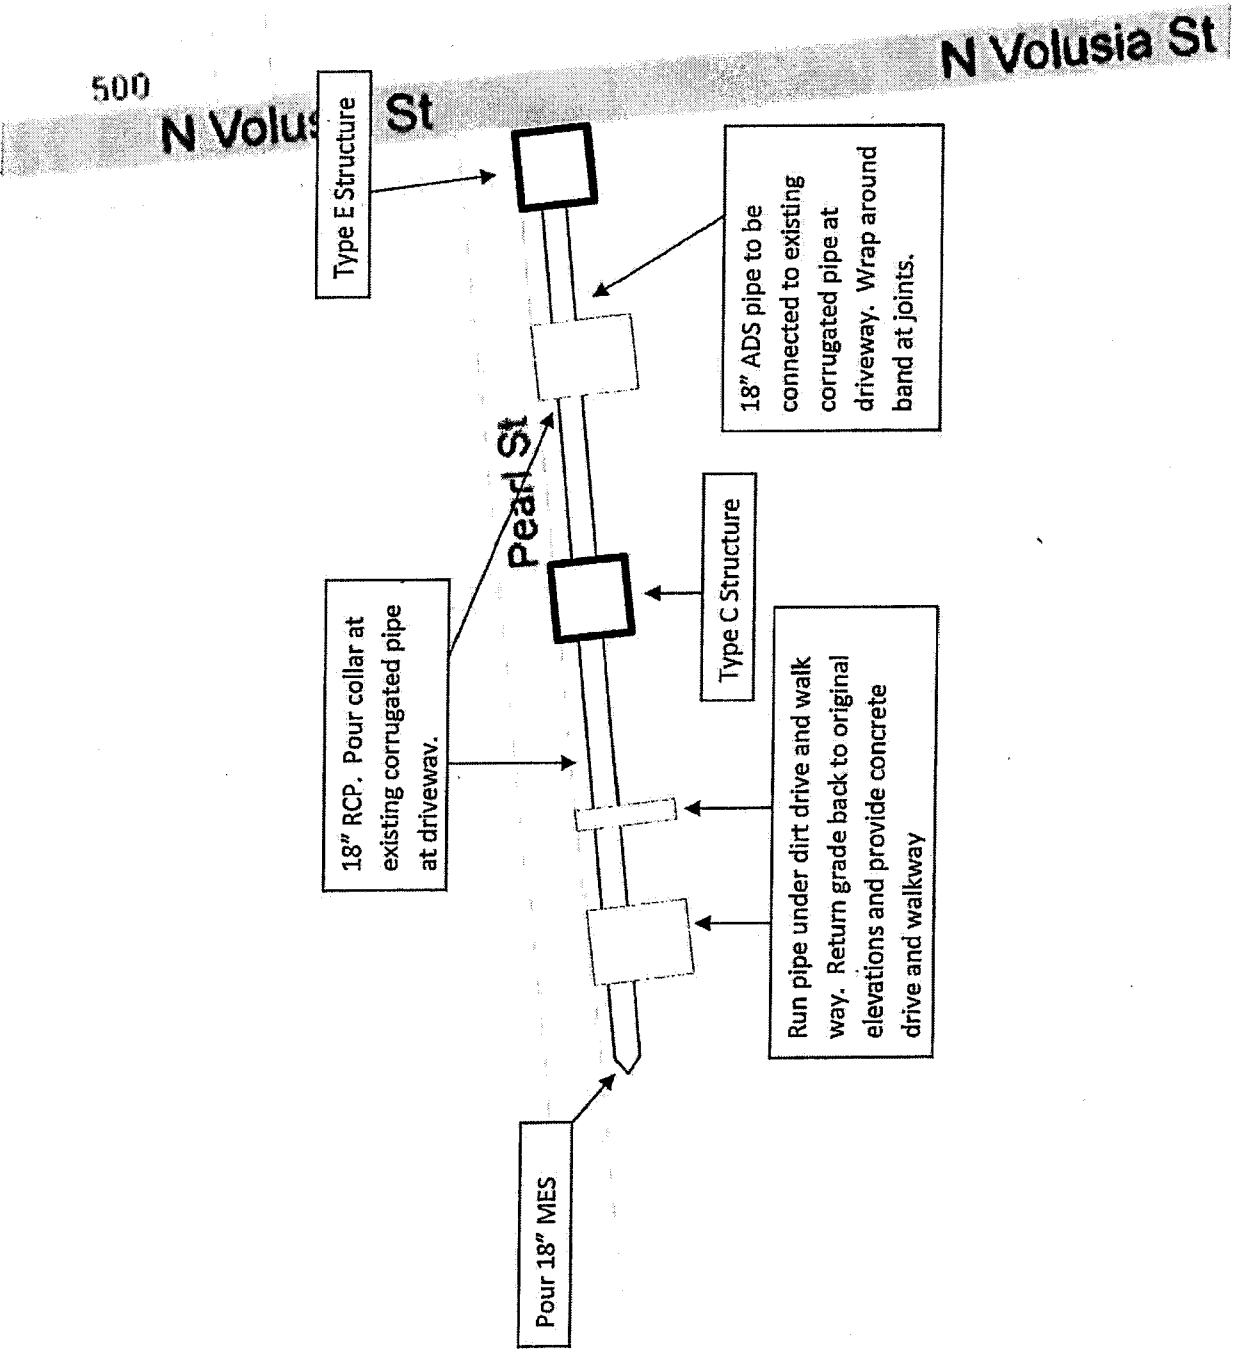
500
N Volus St

N Volusia St

Type E Structure

18" ADS pipe to be connected to existing corrugated pipe at driveway. Wrap around band at joints.

Pearl St

Type C Structure

18" RCP. Pour collar at existing corrugated pipe at driveway.

Run pipe under dirt drive and walk way. Return grade back to original elevations and provide concrete drive and walkway

Pour 18" MES